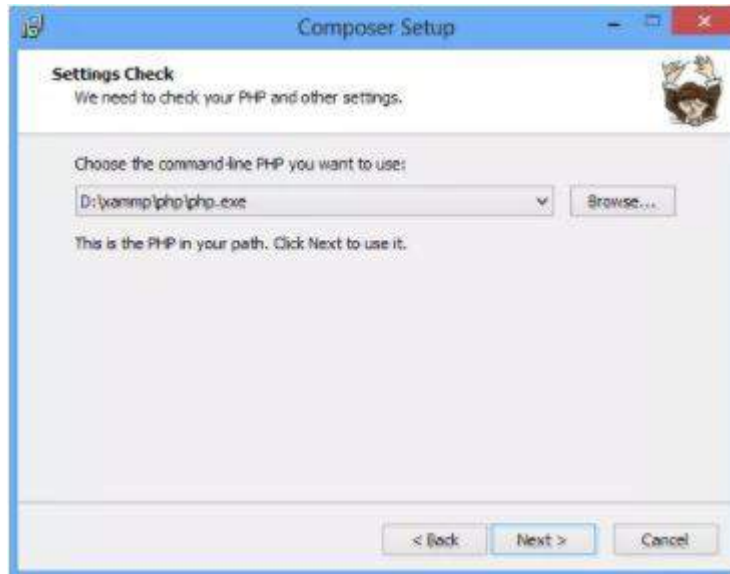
Composer Setup

Settings Check
We need to check your PHP and other settings.

Choose the command-line PHP you want to use:

D:\xampp\php\php.exe

Browse...

This is the PHP in your path. Click Next to use it.

< Back
Next >
Cancel